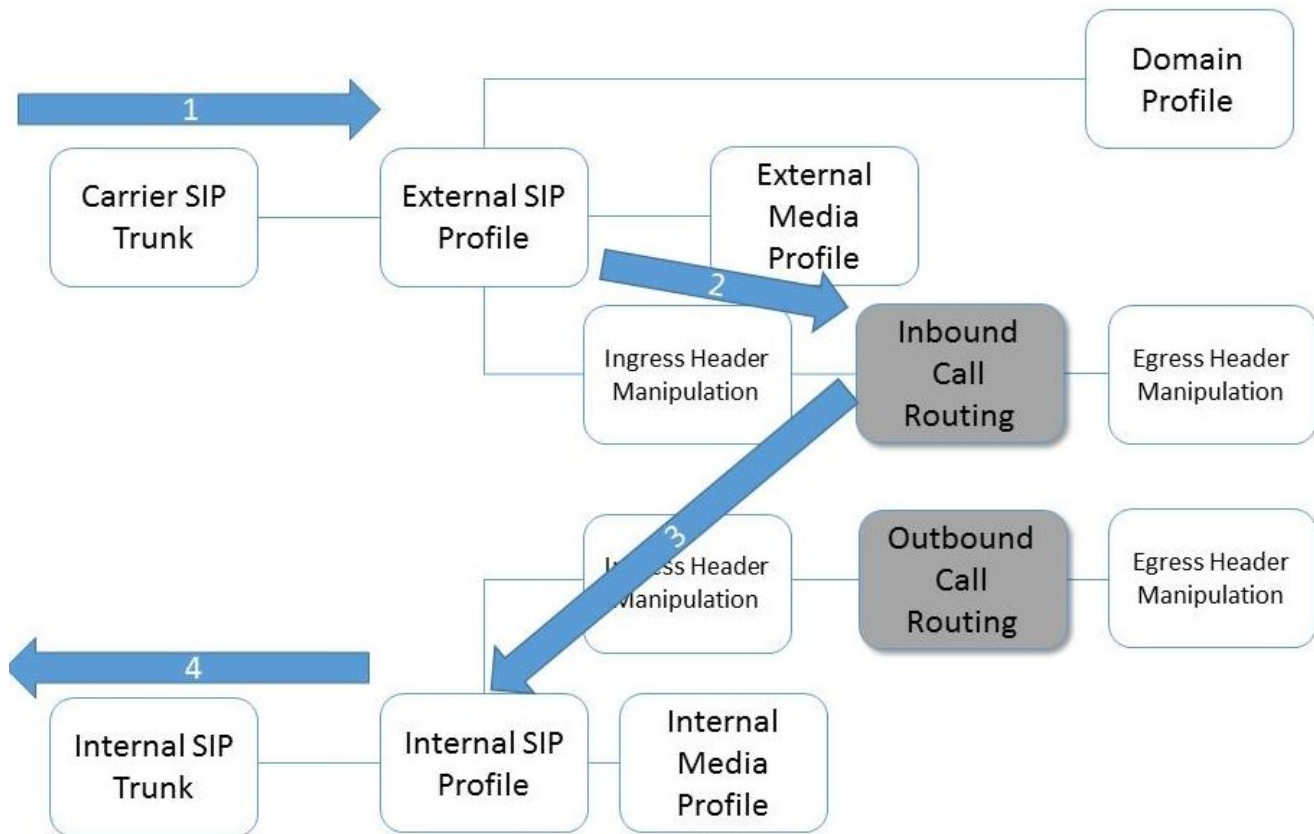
Domain Profile

1

Carrier SIP Trunk

External SIP Profile

External Media Profile

2

Ingress Header Manipulation

Inbound Call Routing

Egress Header Manipulation

3

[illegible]ess Header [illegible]anipulation

Outbound Call Routing

Egress Header Manipulation

4

Internal SIP Trunk

Internal SIP Profile

Internal Media Profile